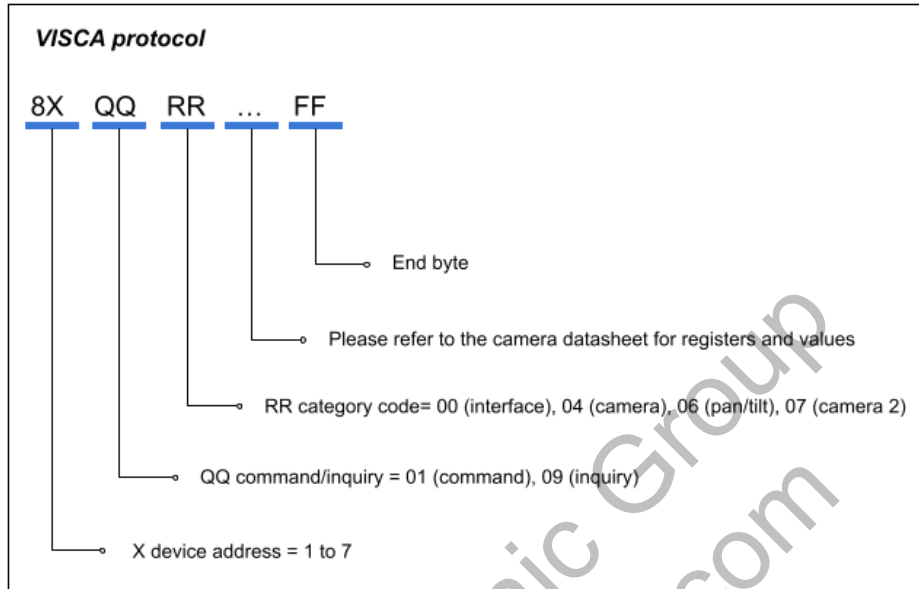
VISCA protocol

8X QQ RR … FF

End byte

Please refer to the camera datasheet for registers and values

RR category code= 00 (interface), 04 (camera), 06 (pan/tilt), 07 (camera 2)

QQ command/inquiry = 01 (command), 09 (inquiry)

X device address = 1 to 7

Group
ic .com